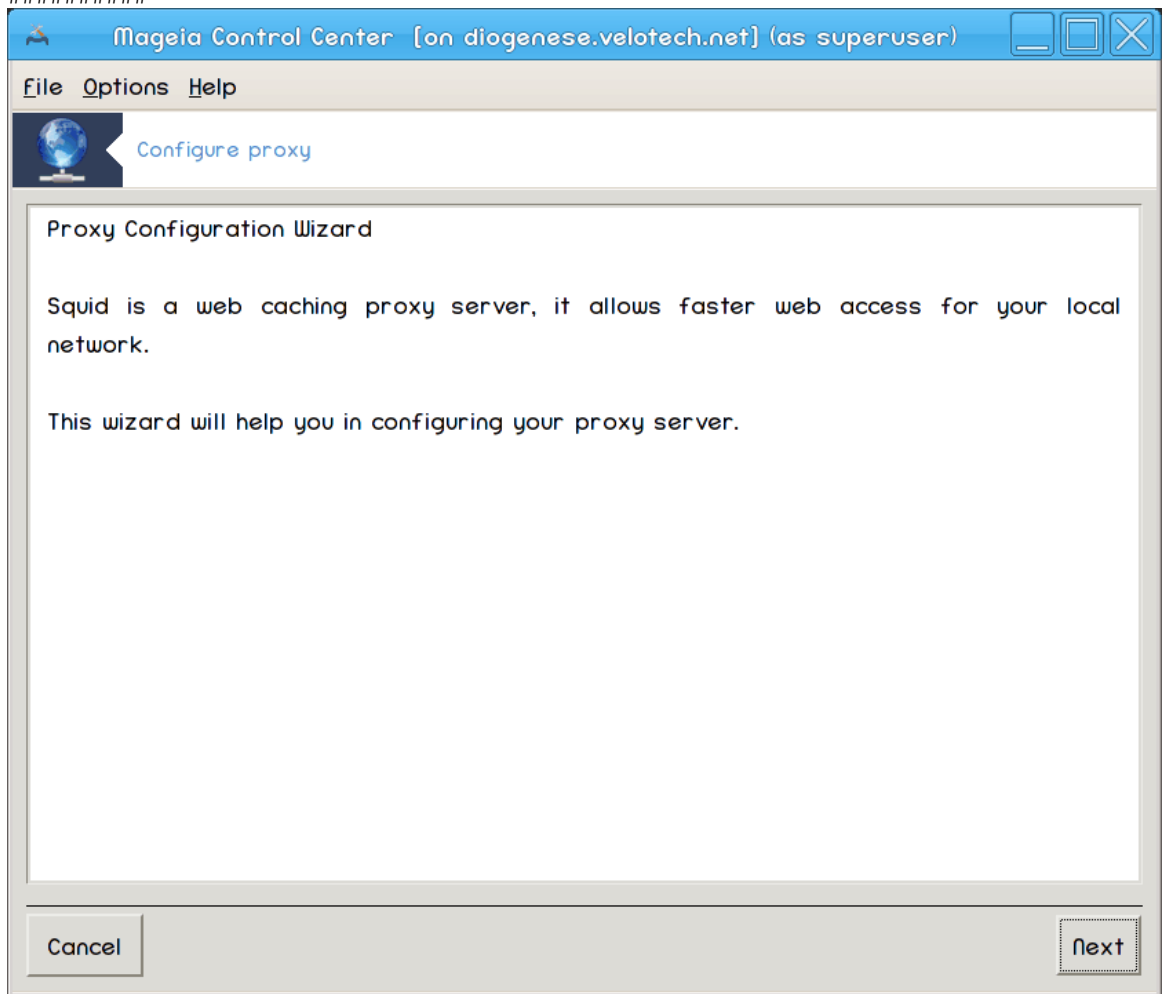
Mageia Control Center [on diogenese.velotech.net] (as superuser)

File Options Help

Configure proxy

Proxy Configuration Wizard

Squid is a web caching proxy server, it allows faster web access for your local network.

This wizard will help you in configuring your proxy server.

Cancel

Next